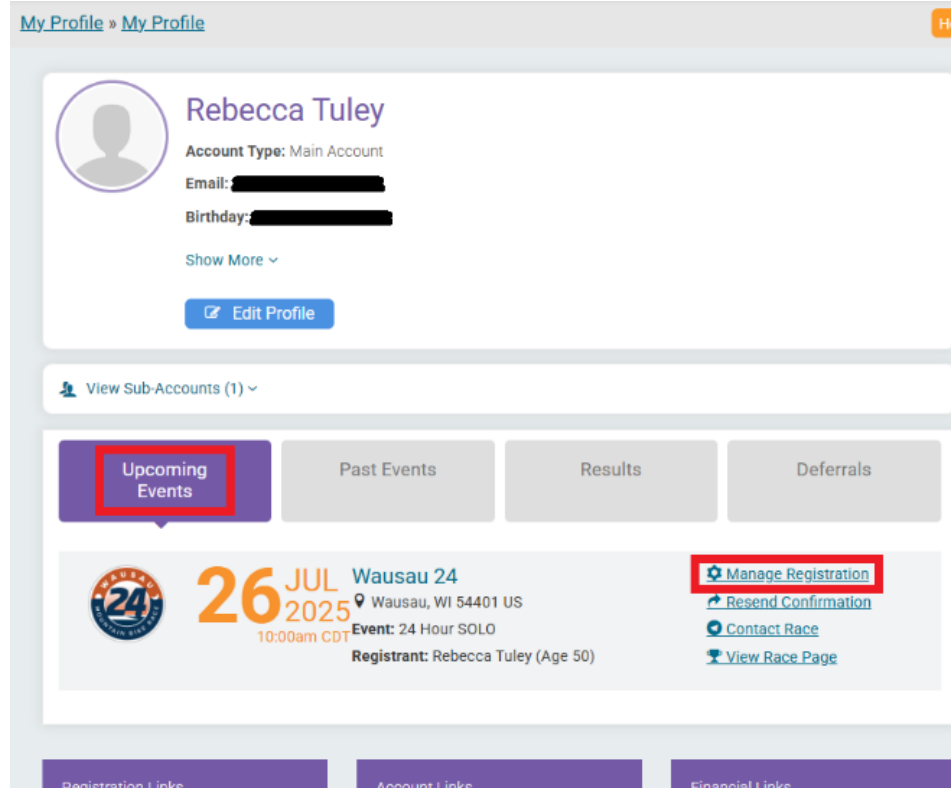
My Profile » My Profile

H

Rebecca Tuley

Account Type: Main Account

Email: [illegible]

Birthday: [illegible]

Show More

Edit Profile

View Sub-Accounts (1)

Upcoming Events

Past Events

Results

Deferrals

WAUSAU 24 MOUNTAIN BIKE RACE

26 JUL 2025

10:00am CDT

Wausau 24

Wausau, WI 54401 US

Event: 24 Hour SOLO

Registrant: Rebecca Tuley (Age 50)

Manage Registration

Resend Confirmation

Contact Race

View Race Page

Registration Links

Account Links

Financial Links